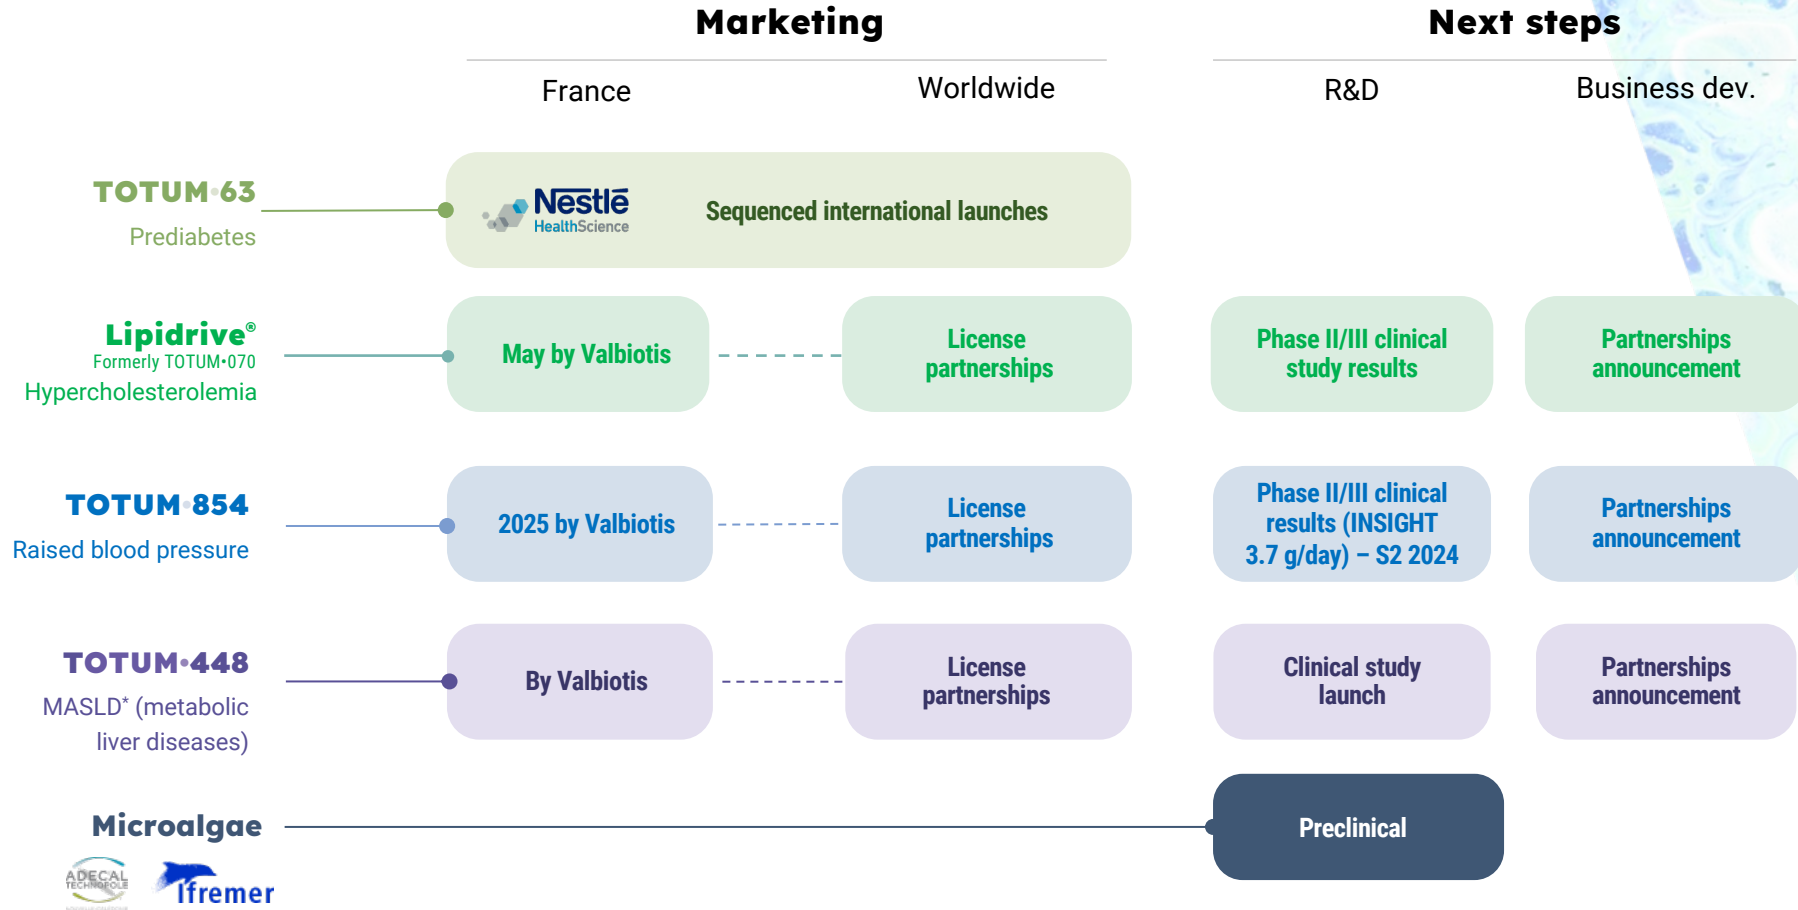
Marketing

Next steps

France

Worldwide

R&D

Business dev.

TOTUM•63
Prediabetes

Nestlé HealthScience

Sequenced international launches

Lipidrive®
Formerly TOTUM•070
Hypercholesterolemia

May by Valbiotis

License partnerships

Phase II/III clinical study results

Partnerships announcement

TOTUM•854
Raised blood pressure

2025 by Valbiotis

License partnerships

Phase II/III clinical results (INSIGHT 3.7 g/day) – S2 2024

Partnerships announcement

TOTUM•448
MASLD* (metabolic liver diseases)

By Valbiotis

License partnerships

Clinical study launch

Partnerships announcement

Microalgae

ADECAL TECHNOPOLE

Ifremer

Preclinical